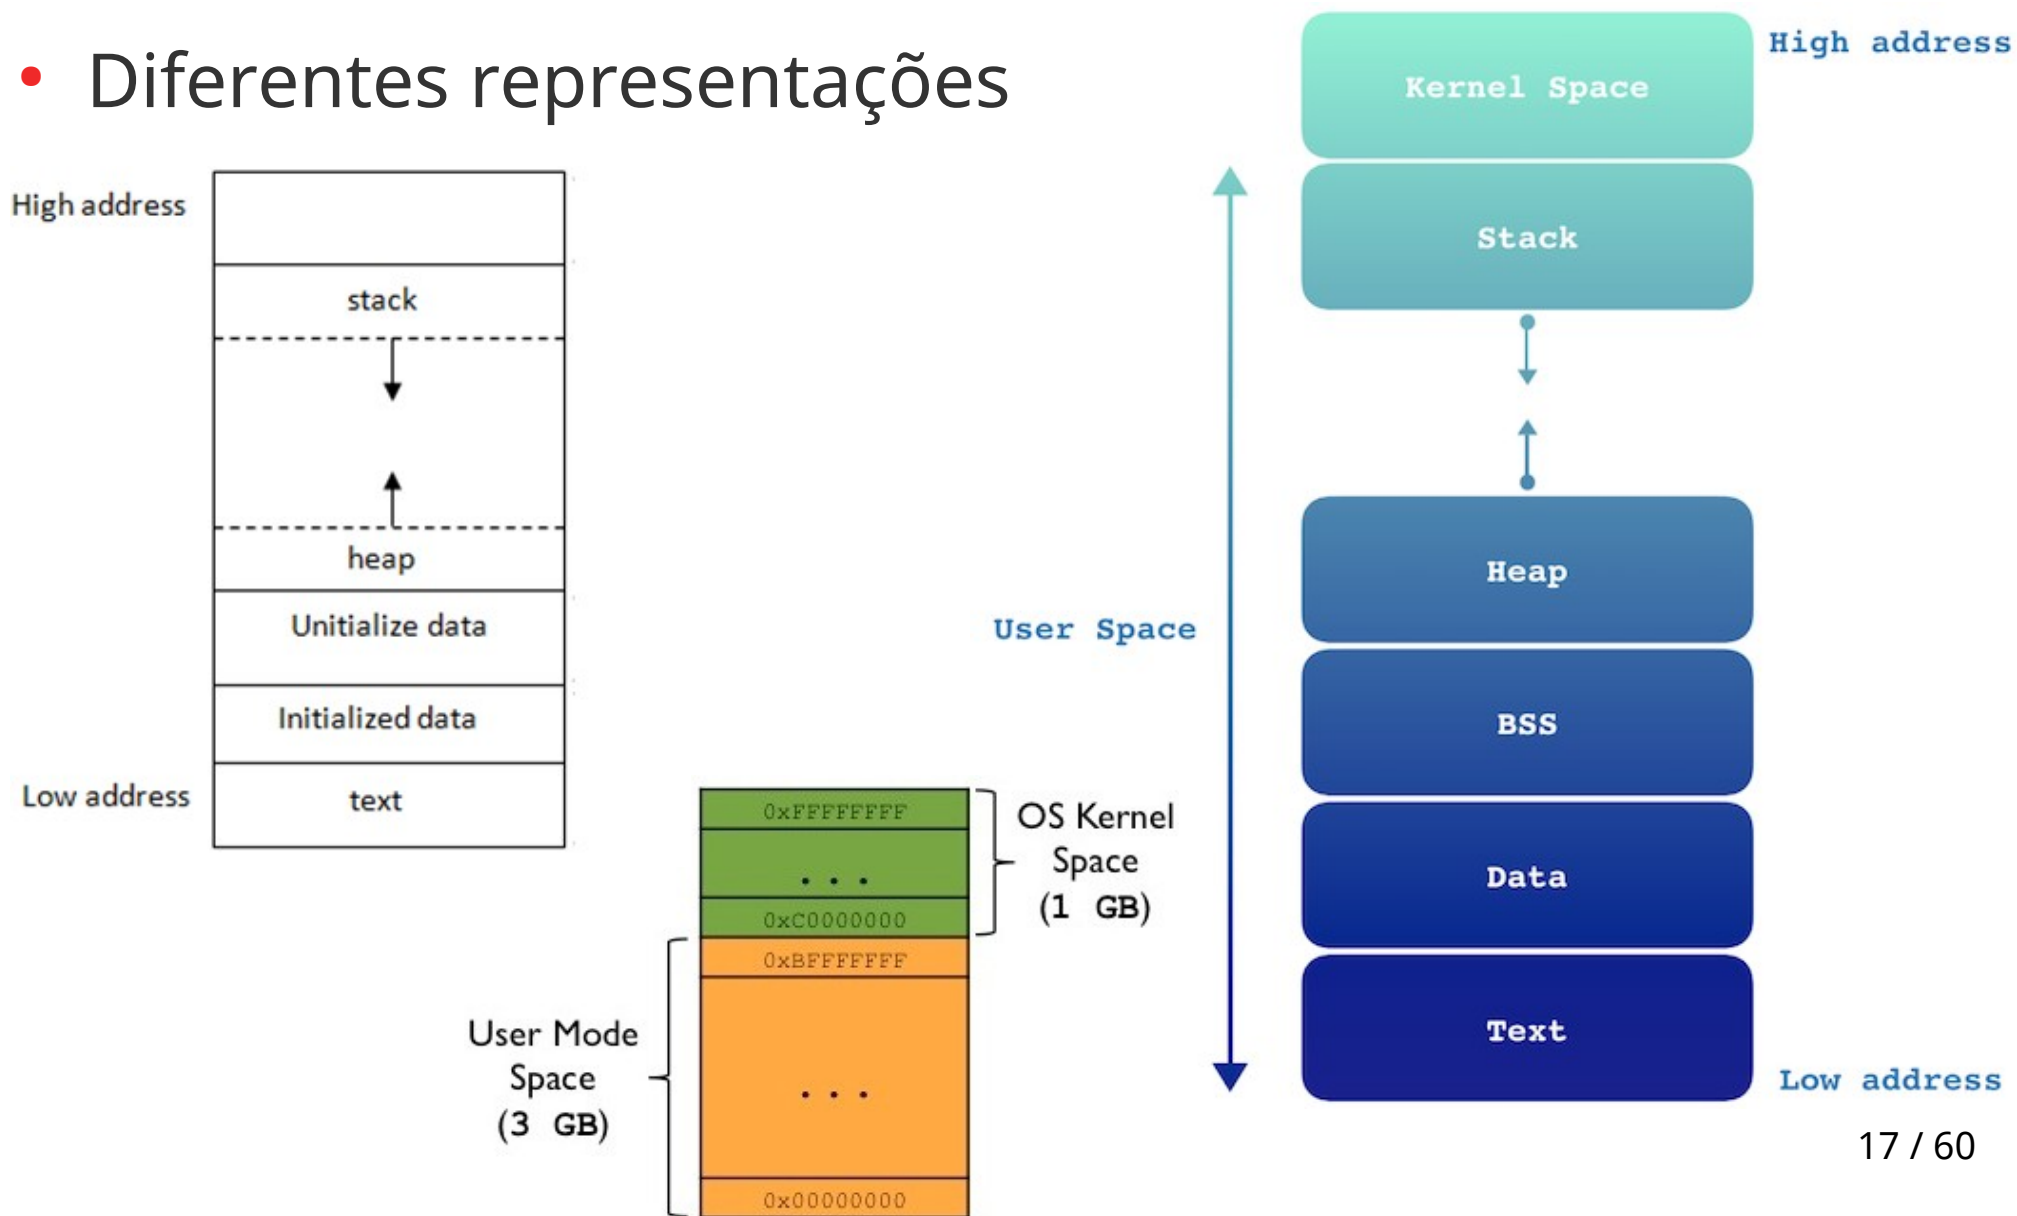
• Diferentes representações

High address
stack
heap
Unitialize data
Initialized data
Low address
text

0xFFFFFFFF
...
0xC0000000
OS Kernel Space (1 GB)
0xBFFFFFFF
...
0x00000000
User Mode Space (3 GB)

High address
Kernel Space
Stack
User Space
Heap
BSS
Data
Text
Low address

17 / 60